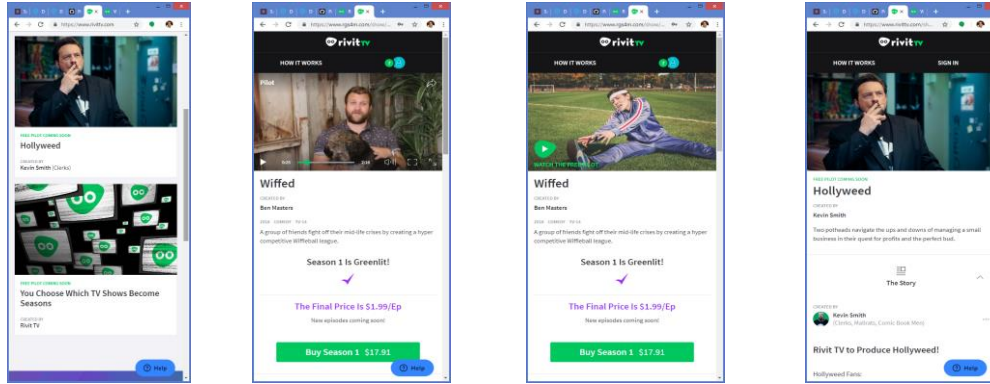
https://www.rivittv.com

FREE PILOT COMING SOON

Hollyweed

CREATED BY

Kevin Smith (Clerks)

FREE PILOT COMING SOON

You Choose Which TV Shows Become Seasons

CREATED BY

Rivit TV

Help

https://www.rgadint.com/show/...

rivit TV

HOW IT WORKS

Pilot

Wiffed

CREATED BY

Ben Masters

2016 COMEDY TV-14

A group of friends fight off their mid-life crises by creating a hyper competitive Wiffleball league.

Season 1 Is Greenlit!

The Final Price Is $1.99/Ep

New episodes coming soon!

Buy Season 1 $17.91

Help

https://www.rgadint.com/show/...

rivit TV

HOW IT WORKS

WATCH THE FREE PILOT

Wiffed

CREATED BY

Ben Masters

2016 COMEDY TV-14

A group of friends fight off their mid-life crises by creating a hyper competitive Wiffleball league.

Season 1 Is Greenlit!

The Final Price Is $1.99/Ep

New episodes coming soon!

Buy Season 1 $17.91

https://www.rivittv.com/sh...

rivit TV

HOW IT WORKS

SIGN IN

FREE PILOT COMING SOON

Hollyweed

CREATED BY

Kevin Smith

Two potheads navigate the ups and downs of managing a small business in their quest for profits and the perfect bud.

The Story

CREATED BY

Kevin Smith

(Clerks, Mallrats, Comic Book Men)

Rivit TV to Produce Hollyweed!

Hollyweed Fans:

Help